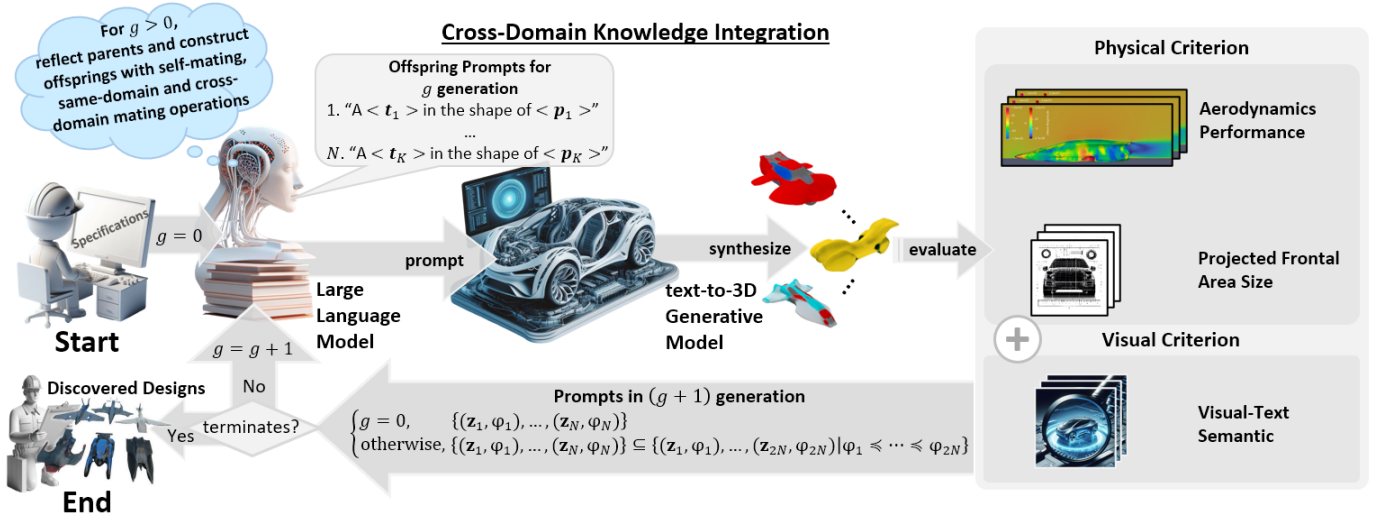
Cross-Domain Knowledge Integration

For $g > 0$, reflect parents and construct offsprings with self-mating, same-domain and cross-domain mating operations

Offspring Prompts for $g$ generation
1. "A $< \boldsymbol{t}_1 >$ in the shape of $< \boldsymbol{p}_1 >$"
...
$N$. "A $< \boldsymbol{t}_K >$ in the shape of $< \boldsymbol{p}_K >$"

Specifications

$g = 0$

Start

Large Language Model

prompt

text-to-3D Generative Model

synthesize

evaluate

Physical Criterion

Aerodynamics Performance

Projected Frontal Area Size

Visual Criterion

Visual-Text Semantic

$g = g + 1$

No

Discovered Designs

Yes

terminates?

End

Prompts in $(g + 1)$ generation

$\begin{cases} g = 0, & \{(\mathbf{z}_1, \varphi_1), \dots, (\mathbf{z}_N, \varphi_N)\} \\ \text{otherwise}, & \{(\mathbf{z}_1, \varphi_1), \dots, (\mathbf{z}_N, \varphi_N)\} \subseteq \{(\mathbf{z}_1, \varphi_1), \dots, (\mathbf{z}_{2N}, \varphi_{2N}) | \varphi_1 \preccurlyeq \dots \preccurlyeq \varphi_{2N}\} \end{cases}$